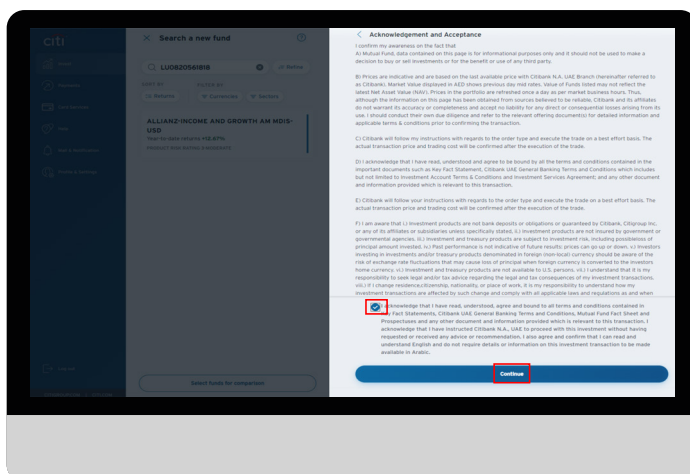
citi

Search a new fund

LU0820561818

Refine

ALLIANZ-INCOME AND GROWTH AM MDIS-USD

Year-to-date returns +8.67%

Select funds for comparison

Acknowledgement and Acceptance

I confirm my awareness on the fact that

A) Mutual Fund, data contained on this page is for informational purposes only and it should not be used to make a decision to buy or sell investments or for the benefit or use of any third party.

B) Prices are indicative and are based on the last available price with Citibank N.A. UAE Branch (hereinafter referred to as Citibank). Market Value displayed in AED shows previous day mid rates. Value of Funds listed may not reflect the latest Net Asset Value (NAV). Prices in the portfolio are refreshed once a day as per market business hours. Thus, although the information on this page has been obtained from sources believed to be reliable, Citibank and its affiliates do not warrant its accuracy or completeness and accept no liability for any direct or consequential losses arising from its use. I should conduct their own due diligence and refer to the relevant offering document(s) for detailed information and applicable terms & conditions prior to confirming the transaction.

C) Citibank will follow my instructions with regards to the order type and execute the trade on a best effort basis. The actual transaction price and trading cost will be confirmed after the execution of the trade.

D) I acknowledge that I have read, understand and agree to be bound by all the terms and conditions contained in the important documents such as Key Fact Statement, Citibank UAE General Banking Terms and Conditions which includes but not limited to Investment Account Terms & Conditions and Investment Services Agreement; and any other document and information provided which is relevant to this transaction.

E) Citibank will follow your instructions with regards to the order type and execute the trade on a best effort basis. The actual transaction price and trading cost will be confirmed after the execution of the trade.

F) I am aware that i.) Investment products are not bank deposits or obligations or guaranteed by Citibank, Citigroup Inc. or any of its affiliates or subsidiaries unless specifically stated. ii.) Investment products are not insured by government or governmental agencies. iii.) Investment and treasury products are subject to investment risk, including possibleloss of principal amount invested. iv.) Past performance is not indicative of future results; prices can go up or down. v.) Investors investing in investments and/or treasury products denominated in foreign (non-local) currency should be aware of the risk of exchange rate fluctuations that may cause loss of principal when foreign currency is converted to the investors home currency. vi.) Investment and treasury products are not available to U.S. persons. vii.) I understand that it is my responsibility to seek legal and/or tax advice regarding the legal and tax consequences of my investment transactions. viii.) If I change residence,citizenship, nationality, or place of work, it is my responsibility to understand how my investment transactions are affected by such change and comply with all applicable laws and regulations as and when

I acknowledge that I have read, understood, agree and bound to all terms and conditions contained in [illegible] Fact Statements, Citibank UAE General Banking Terms and Conditions, Mutual Fund Fact Sheet and Prospectuses and any other document and information provided which is relevant to this transaction. I acknowledge that I have instructed Citibank N.A., UAE to proceed with this investment without having requested or received any advice or recommendation. I also agree and confirm that I can read and understand English and do not require details or information on this investment transaction to be made available in Arabic.

Continue